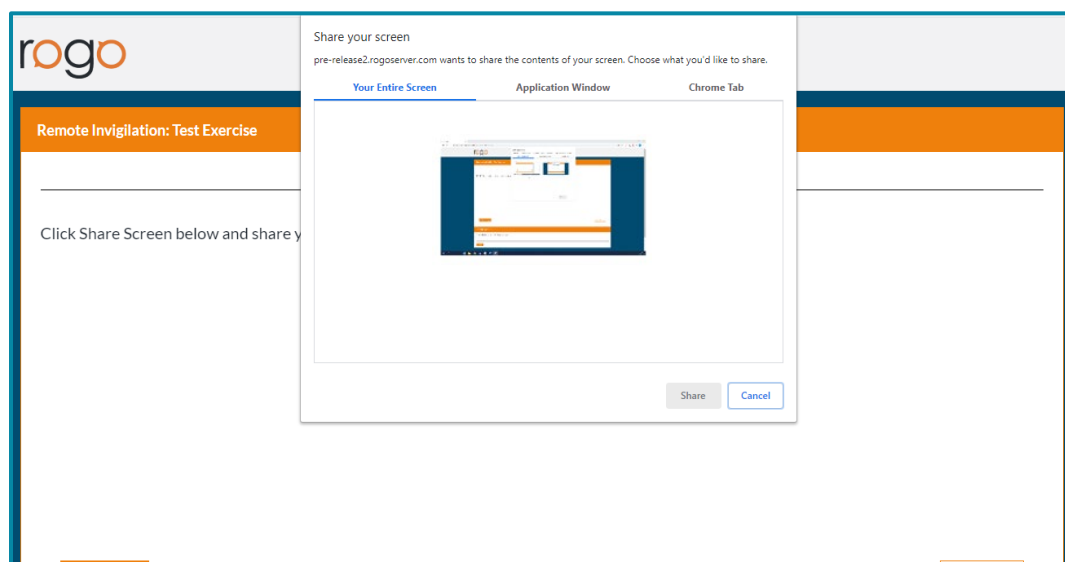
rogo

Remote Invigilation: Test Exercise

Click Share Screen below and share y

Share your screen

pre-release2.rogoserver.com wants to share the contents of your screen. Choose what you'd like to share.

Your Entire Screen

Application Window

Chrome Tab

Share

Cancel